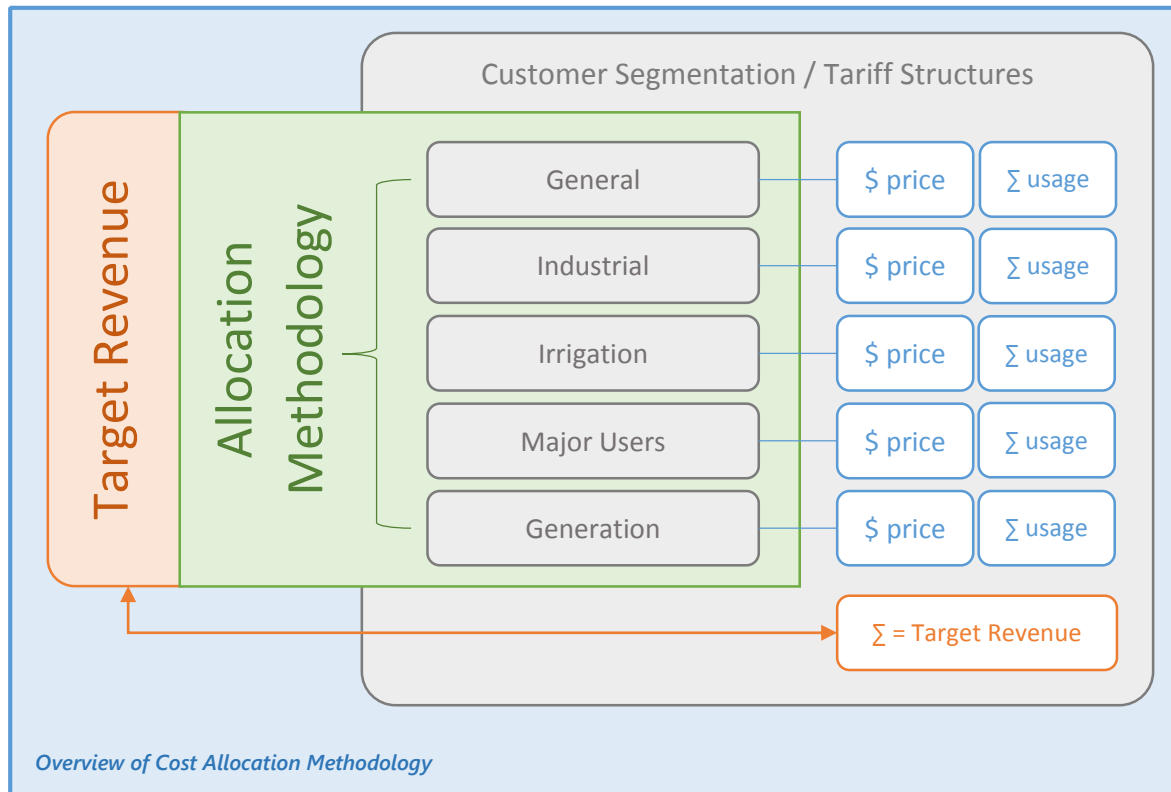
Customer Segmentation / Tariff Structures

Target Revenue

Allocation Methodology

General
$ price
∑ usage

Industrial
$ price
∑ usage

Irrigation
$ price
∑ usage

Major Users
$ price
∑ usage

Generation
$ price
∑ usage

∑ = Target Revenue

Overview of Cost Allocation Methodology